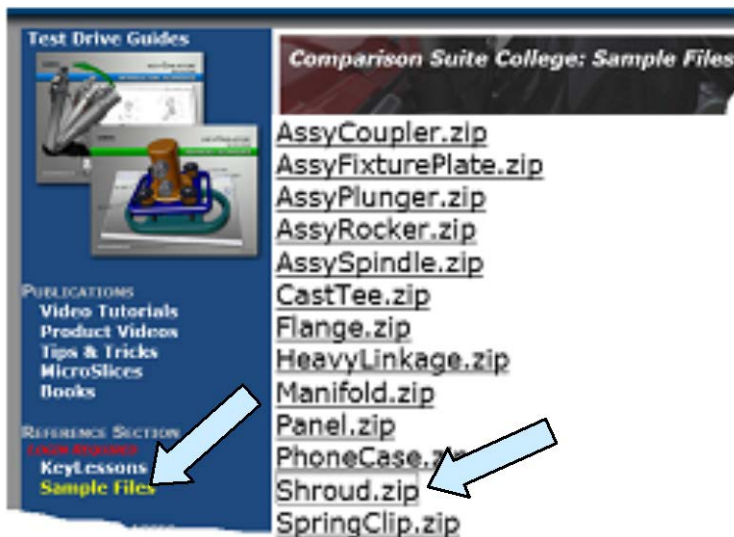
Test Drive Guides

PUBLICATIONS
Video Tutorials
Product Videos
Tips & Tricks
MicroSlices
Books

REFERENCE SECTION
LOGIN REQUIRED
KeyLessons
Sample Files

Comparison Suite College: Sample Files

AssyCoupler.zip
AssyFixturePlate.zip
AssyPlunger.zip
AssyRocker.zip
AssySpindle.zip
CastTee.zip
Flange.zip
HeavyLinkage.zip
Manifold.zip
Panel.zip
PhoneCase.z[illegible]
Shroud.zip
SpringClip.zip